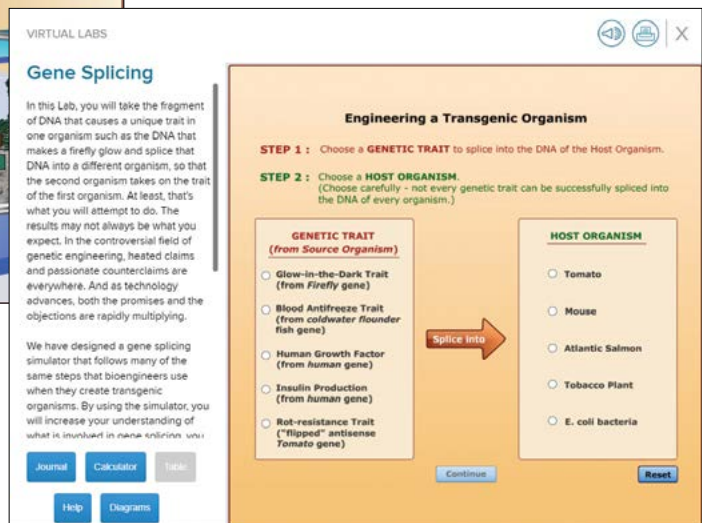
VIRTUAL LABS

Gene Splicing

In this Lab, you will take the fragment of DNA that causes a unique trait in one organism such as the DNA that makes a firefly glow and splice that DNA into a different organism, so that the second organism takes on the trait of the first organism. At least, that's what you will attempt to do. The results may not always be what you expect. In the controversial field of genetic engineering, heated claims and passionate counterclaims are everywhere. And as technology advances, both the promises and the objections are rapidly multiplying.

We have designed a gene splicing simulator that follows many of the same steps that bioengineers use when they create transgenic organisms. By using the simulator, you will increase your understanding of what is involved in gene splicing, you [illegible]

Journal Calculator Table

Help Diagrams

Engineering a Transgenic Organism

STEP 1 : Choose a GENETIC TRAIT to splice into the DNA of the Host Organism.

STEP 2 : Choose a HOST ORGANISM. (Choose carefully - not every genetic trait can be successfully spliced into the DNA of every organism.)

GENETIC TRAIT (from Source Organism)

Glow-in-the-Dark Trait (from Firefly gene)

Blood Antifreeze Trait (from coldwater flounder fish gene)

Human Growth Factor (from human gene)

Insulin Production (from human gene)

Rot-resistance Trait ("flipped" antisense Tomato gene)

Splice into

HOST ORGANISM

Tomato

Mouse

Atlantic Salmon

Tobacco Plant

E. coli bacteria

Continue

Reset